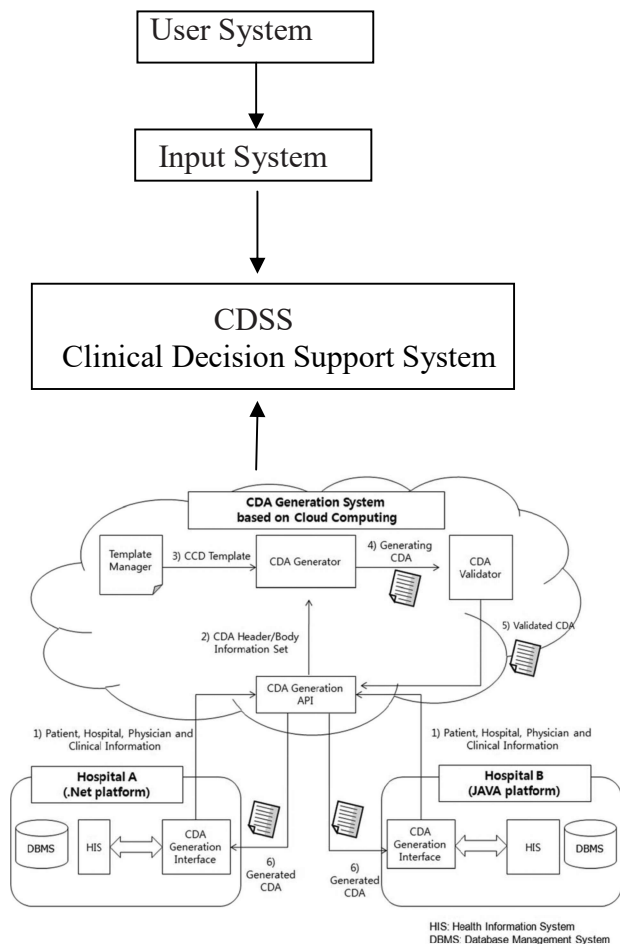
User System

Input System

CDSS
Clinical Decision Support System

CDA Generation System based on Cloud Computing

Template Manager

3) CCD Template

CDA Generator

4) Generating CDA

CDA Validator

2) CDA Header/Body Information Set

5) Validated CDA

CDA Generation API

1) Patient, Hospital, Physician and Clinical Information

1) Patient, Hospital, Physician and Clinical Information

Hospital A (.Net platform)

DBMS

HIS

CDA Generation Interface

6) Generated CDA

6) Generated CDA

Hospital B (JAVA platform)

CDA Generation Interface

HIS

DBMS

HIS: Health Information System
DBMS: Database Management System